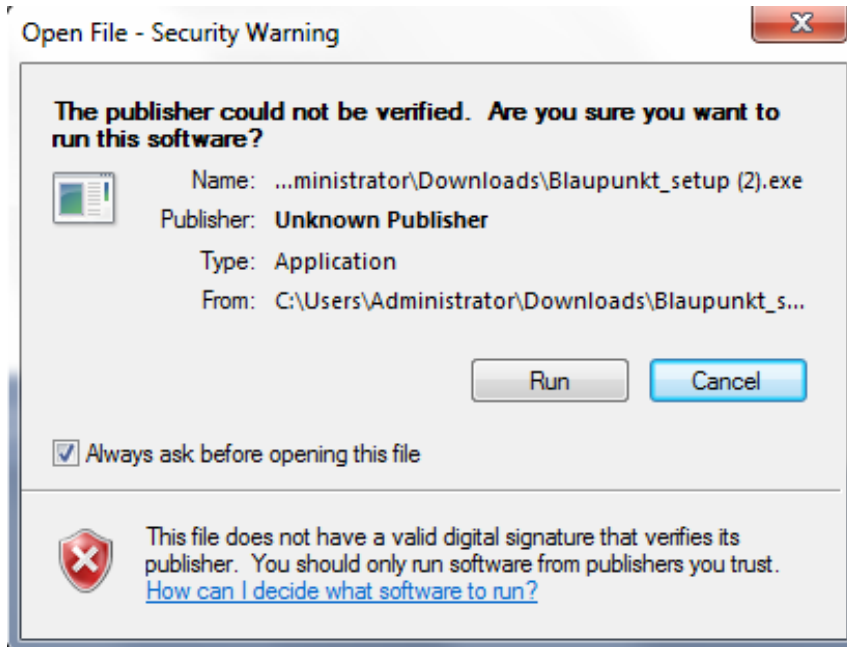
Open File - Security Warning

The publisher could not be verified. Are you sure you want to run this software?

Name: ...ministrator\Downloads\Blaupunkt_setup (2).exe

Publisher: Unknown Publisher

Type: Application

From: C:\Users\Administrator\Downloads\Blaupunkt_s...

Run

Cancel

Always ask before opening this file

This file does not have a valid digital signature that verifies its publisher. You should only run software from publishers you trust. How can I decide what software to run?